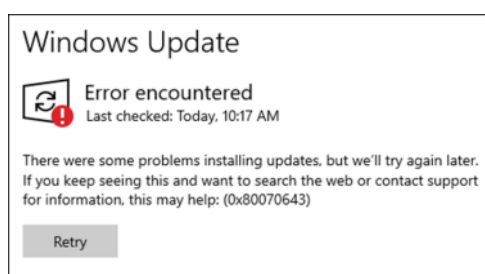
Windows Update

Error encountered
Last checked: Today, 10:17 AM

There were some problems installing updates, but we'll try again later. If you keep seeing this and want to search the web or contact support for information, this may help: (0x80070643)

Retry